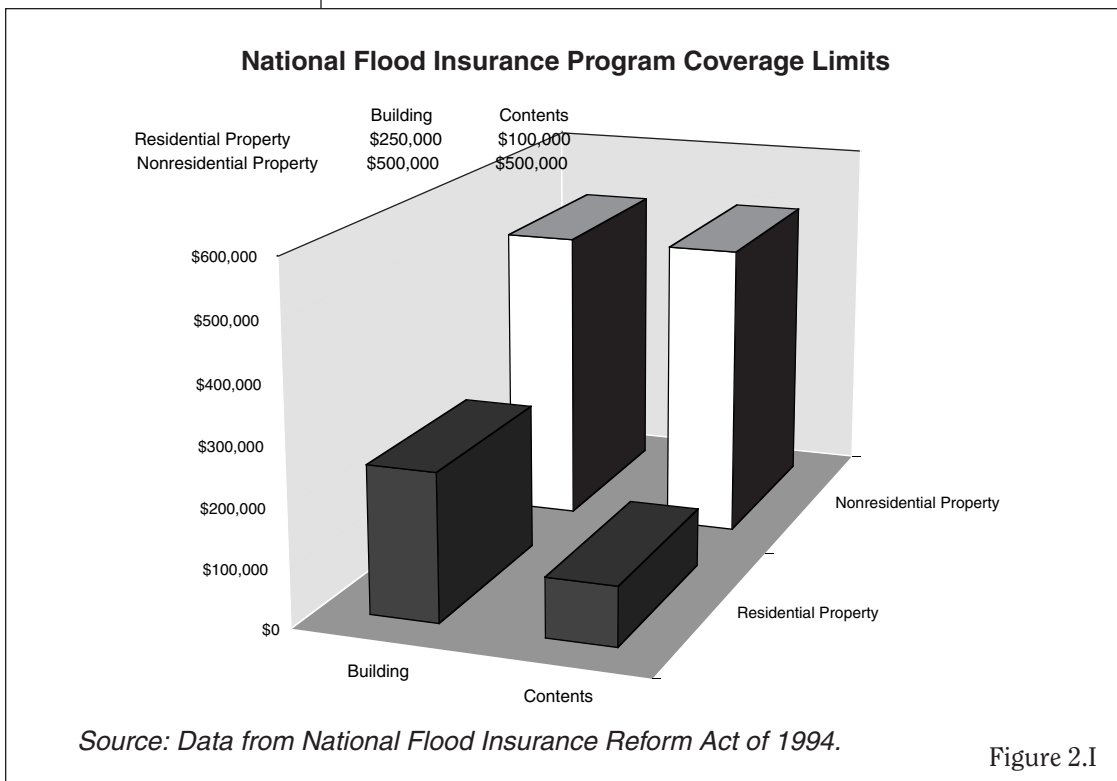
National Flood Insurance Program Coverage Limits

| | Building | Contents |
|---|---|---|
| Residential Property | \$250,000 | \$100,000 |
| Nonresidential Property | \$500,000 | \$500,000 |

\$600,000
\$500,000
\$400,000
\$300,000
\$200,000
\$100,000
\$0

Nonresidential Property
Residential Property
Building
Contents

Source: Data from National Flood Insurance Reform Act of 1994.

Figure 2.I